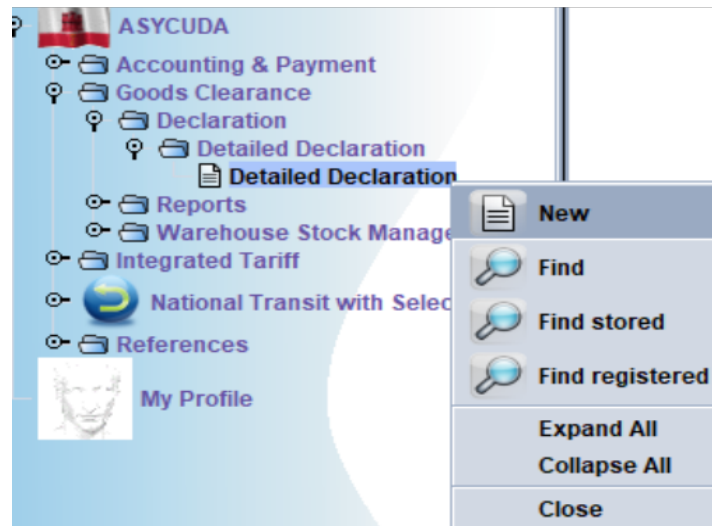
ASYCUDA
Accounting & Payment
Goods Clearance
Declaration
Detailed Declaration
Detailed Declaration
Reports
Warehouse Stock Manage
Integrated Tariff
National Transit with Selec
References
My Profile

New
Find
Find stored
Find registered
Expand All
Collapse All
Close